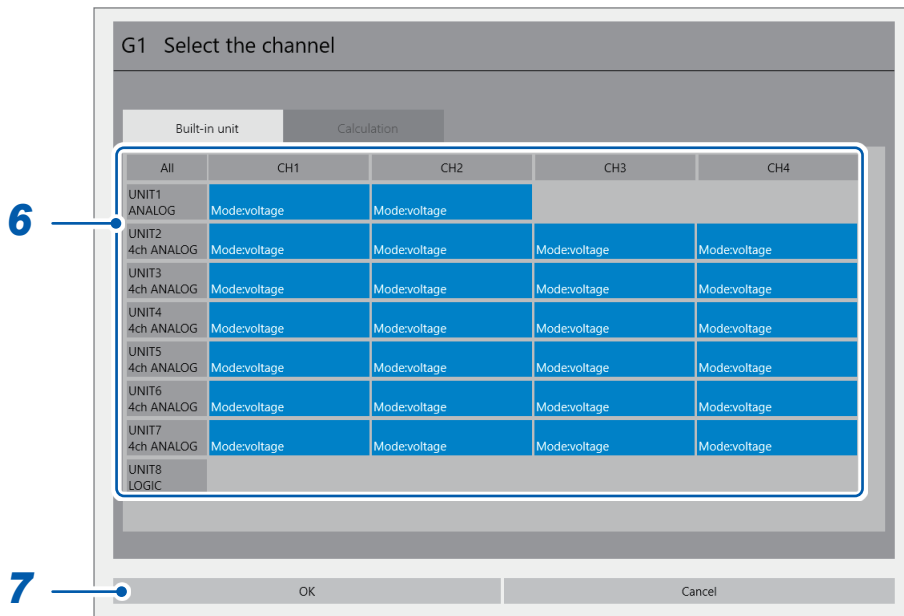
G1 Select the channel

Built-in unit | Calculation

| All | CH1 | CH2 | CH3 | CH4 |
|---|---|---|---|---|
| UNIT1 ANALOG | Mode:voltage | Mode:voltage | | |
| UNIT2 4ch ANALOG | Mode:voltage | Mode:voltage | Mode:voltage | Mode:voltage |
| UNIT3 4ch ANALOG | Mode:voltage | Mode:voltage | Mode:voltage | Mode:voltage |
| UNIT4 4ch ANALOG | Mode:voltage | Mode:voltage | Mode:voltage | Mode:voltage |
| UNIT5 4ch ANALOG | Mode:voltage | Mode:voltage | Mode:voltage | Mode:voltage |
| UNIT6 4ch ANALOG | Mode:voltage | Mode:voltage | Mode:voltage | Mode:voltage |
| UNIT7 4ch ANALOG | Mode:voltage | Mode:voltage | Mode:voltage | Mode:voltage |
| UNIT8 LOGIC | | | | |

6

7

OK

Cancel